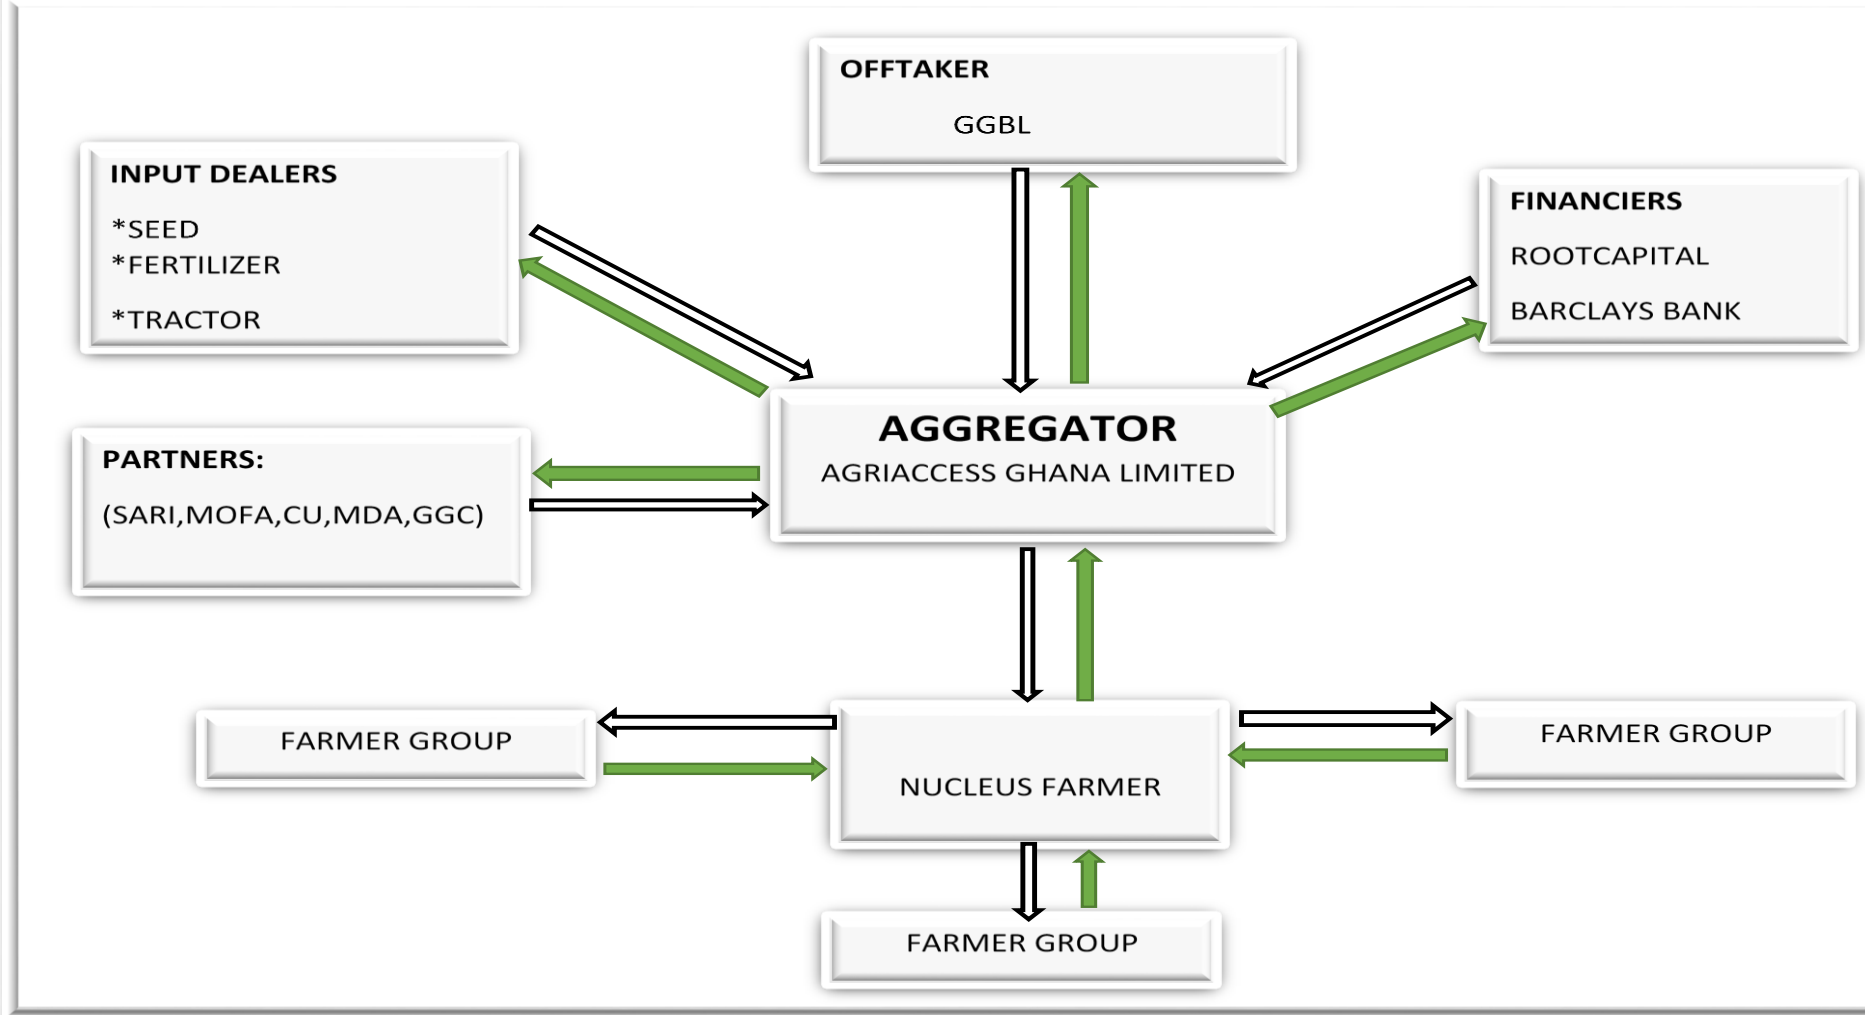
OFFTAKER

GGBL

INPUT DEALERS

*SEED
*FERTILIZER

*TRACTOR

FINANCIERS

ROOTCAPITAL

BARCLAYS BANK

PARTNERS:

(SARI,MOFA,CU,MDA,GGC)

AGGREGATOR

AGRIACCESS GHANA LIMITED

FARMER GROUP

NUCLEUS FARMER

FARMER GROUP

FARMER GROUP